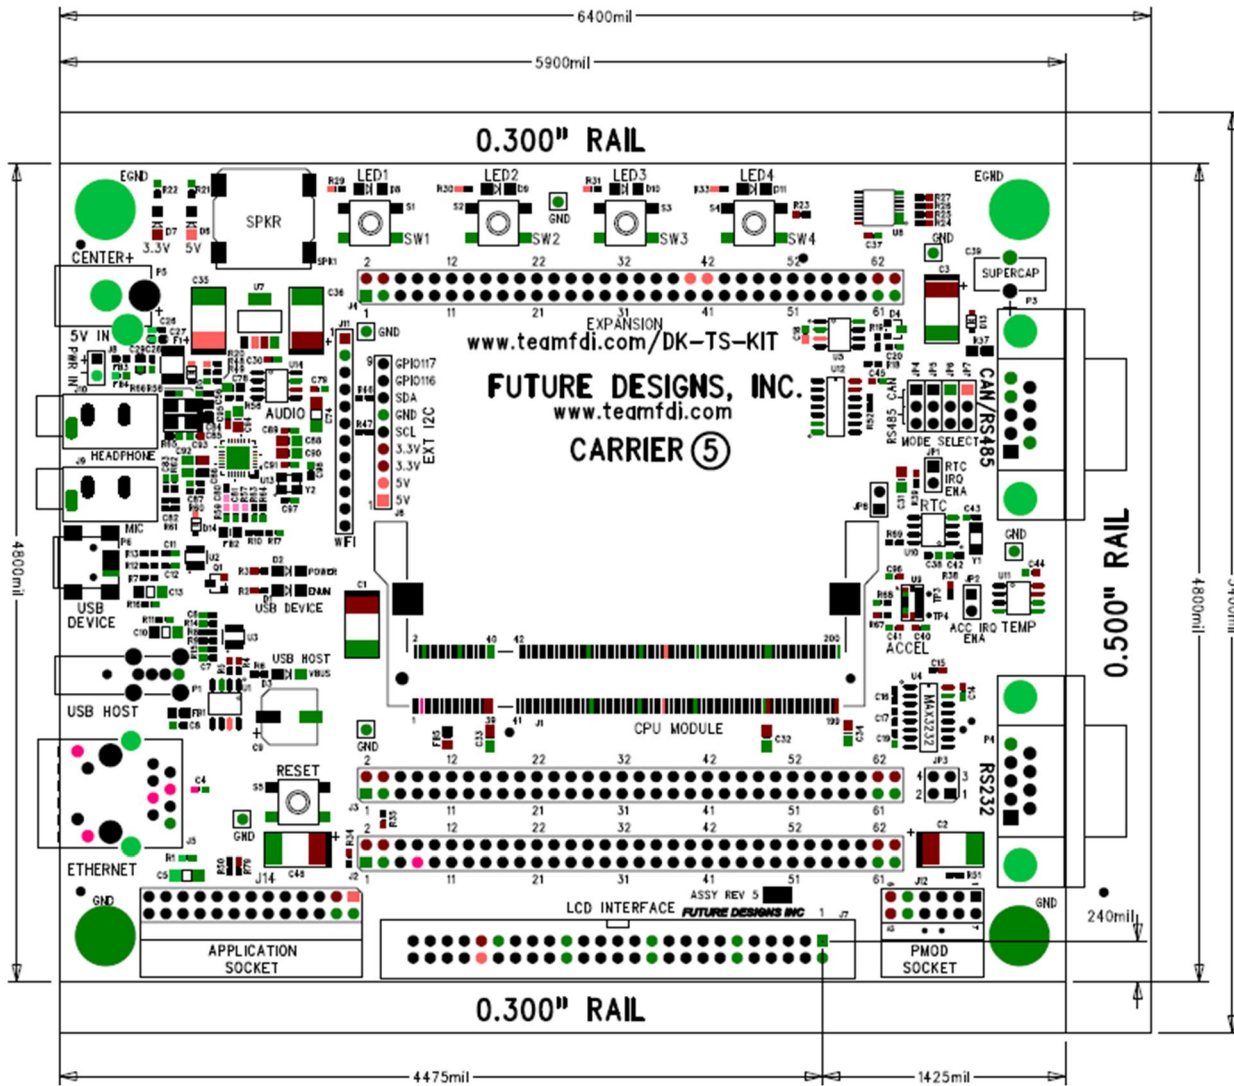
6400mil

5900mil

0.300" RAIL

EGND
LED1 LED2 LED3 LED4
R29 R30 R31 R33
SW1 SW2 SW3 SW4
S1 S2 S3 S4
GND
EGND
R22 R21
SPKR
D7 D5
3.3V 5V
CENTER+
P5
C35 U7 C36
5V IN
PWR IN
J4
2 12 22 32 42 52 62
1 11 21 31 41 51 61
EXPANSION
www.teamfdi.com/DK-TS-KIT
C37 U8
C3
SUPERCAP
P3
GND
J11
GPIO117
GPIO116
SDA
GND
SCL
3.3V
3.3V
5V
5V
EXT I2C
J6
WIFI
AUDIO
HEADPHONE
MIC
FUTURE DESIGNS, INC.
www.teamfdi.com
CARRIER 5
RS485 CAN
MODE SELECT
CAN/RS485
RTC
IRQ
ENA
RTC
GND
0.500" RAIL
4800mil
4800mil
USB DEVICE
POWER
ENUM
USB DEVICE
USB HOST
VBUS
USB HOST
C1
2 40 42 200
1 39 41 199
J1
CPU MODULE
ACC IRQ TEMP
ENA
ACCEL
MAX3232
RS232
P4
JP3
ETHERNET
GND
RESET
S5
GND
J3
2 12 22 32 42 52 62
1 11 21 31 41 51 61
J2
C2
J14
C48
APPLICATION SOCKET
LCD INTERFACE
ASSY REV 5
FUTURE DESIGNS INC
J7
J12
PMOD SOCKET
GND
240mil
0.300" RAIL
4475mil
1425mil